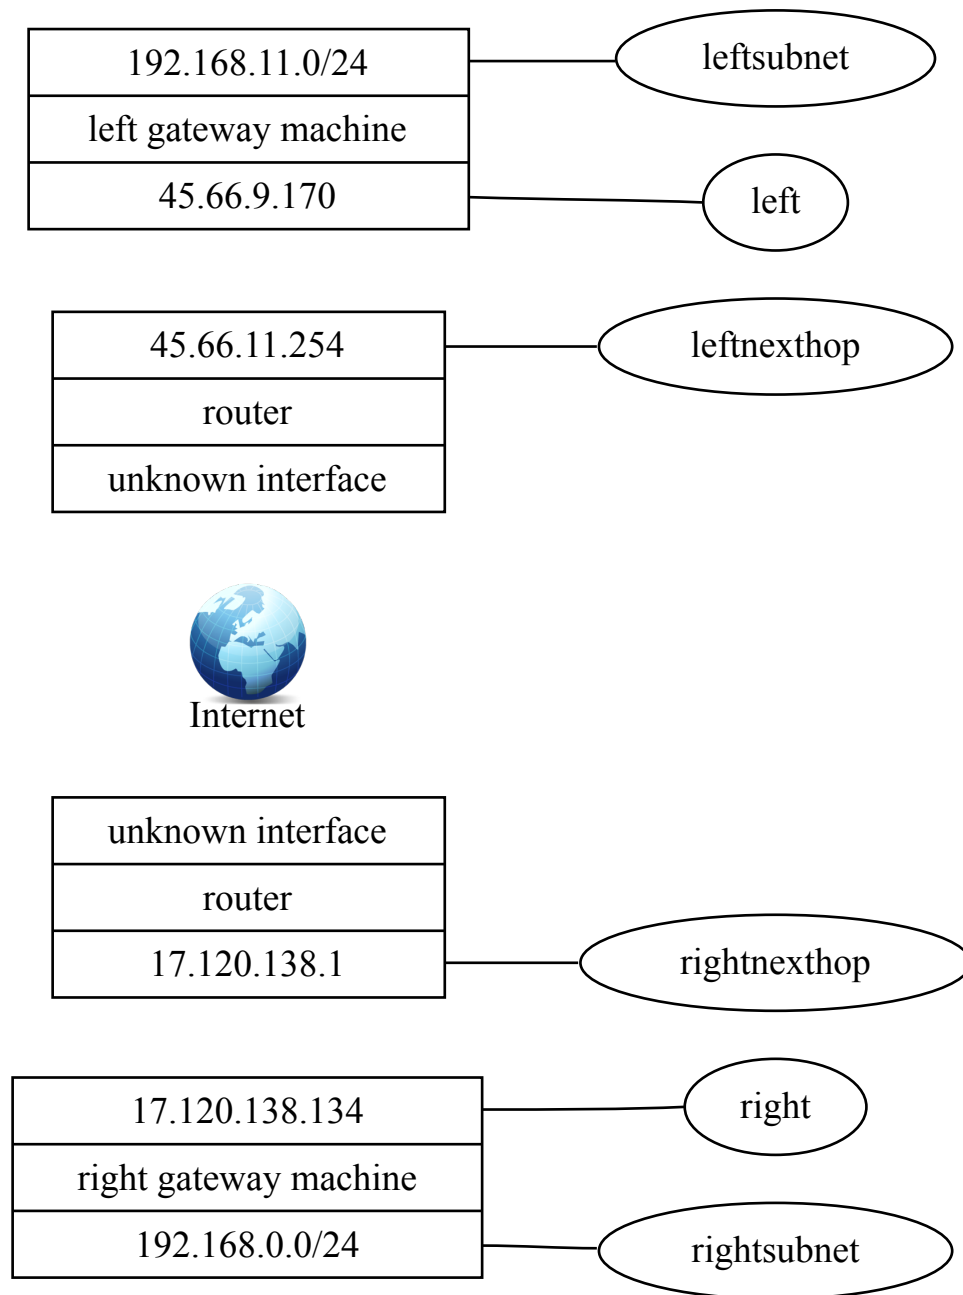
| 192.168.11.0/24 |
|---|
| left gateway machine |
| 45.66.9.170 |

leftsubnet

left

| 45.66.11.254 |
|---|
| router |
| unknown interface |

leftnexthop

Internet

| unknown interface |
|---|
| router |
| 17.120.138.1 |

rightnexthop

| 17.120.138.134 |
|---|
| right gateway machine |
| 192.168.0.0/24 |

right

rightsubnet